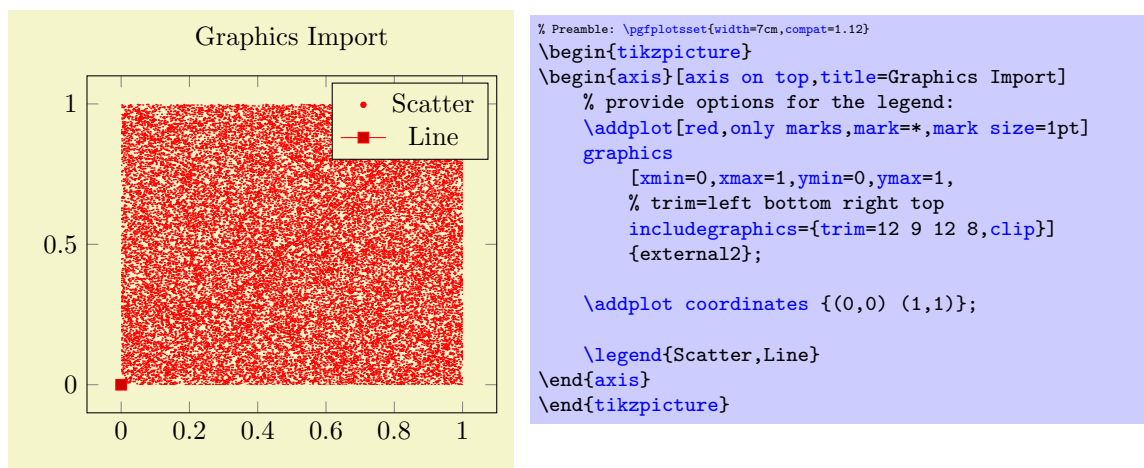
Graphics Import

1

0.5

0

0 0.2 0.4 0.6 0.8 1

Scatter
Line

% Preamble: \pgfplotsset{width=7cm,compat=1.12}
\begin{tikzpicture}
\begin{axis}[axis on top,title=Graphics Import]
    % provide options for the legend:
    \addplot[red,only marks,mark=*,mark size=1pt]
    graphics
        [xmin=0,xmax=1,ymin=0,ymax=1,
        % trim=left bottom right top
        includegraphics={trim=12 9 12 8,clip}]
        {external2};

    \addplot coordinates {(0,0) (1,1)};

    \legend{Scatter,Line}
\end{axis}
\end{tikzpicture}